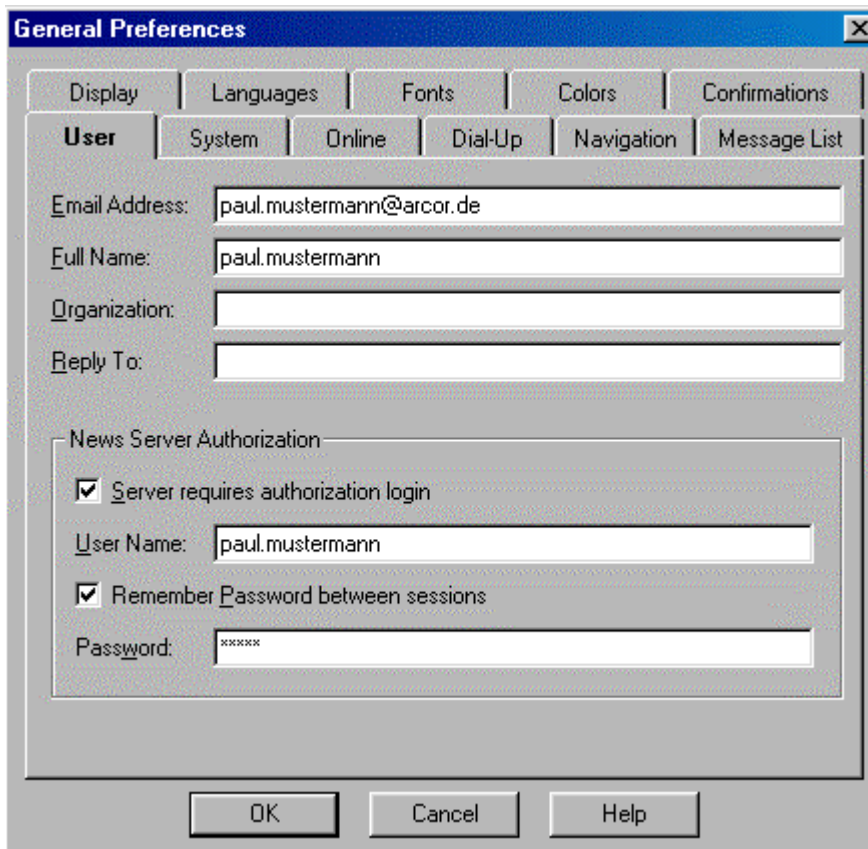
General Preferences

Display | Languages | Fonts | Colors | Confirmations
User | System | Online | Dial-Up | Navigation | Message List

Email Address: paul.mustermann@arcor.de
Full Name: paul.mustermann
Organization:
Reply To:

News Server Authorization
☑ Server requires authorization login
User Name: paul.mustermann
☑ Remember Password between sessions
Password: *****

OK | Cancel | Help